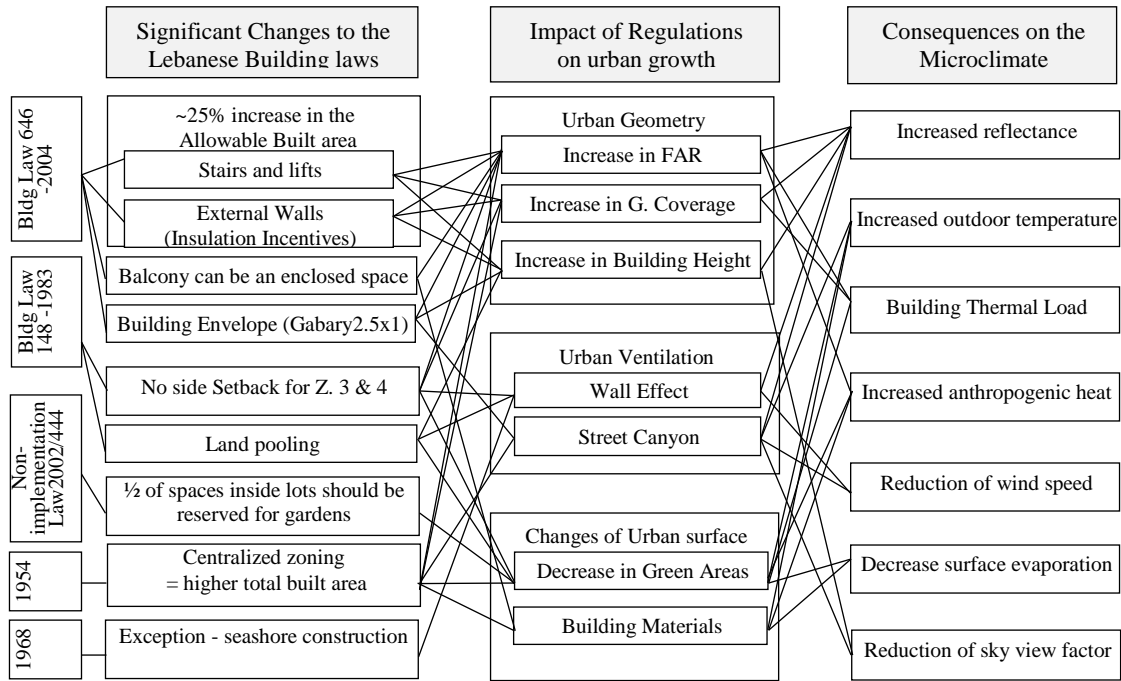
Significant Changes to the Lebanese Building laws

Impact of Regulations on urban growth

Consequences on the Microclimate

Bldg Law 646 -2004

~25% increase in the Allowable Built area

Stairs and lifts

External Walls (Insulation Incentives)

Bldg Law 148 -1983

Balcony can be an enclosed space

Building Envelope (Gabary2.5x1)

No side Setback for Z. 3 & 4

Land pooling

Non-implementation Law2002/444

½ of spaces inside lots should be reserved for gardens

1954

Centralized zoning = higher total built area

1968

Exception - seashore construction

Urban Geometry

Increase in FAR

Increase in G. Coverage

Increase in Building Height

Urban Ventilation

Wall Effect

Street Canyon

Changes of Urban surface

Decrease in Green Areas

Building Materials

Increased reflectance

Increased outdoor temperature

Building Thermal Load

Increased anthropogenic heat

Reduction of wind speed

Decrease surface evaporation

Reduction of sky view factor